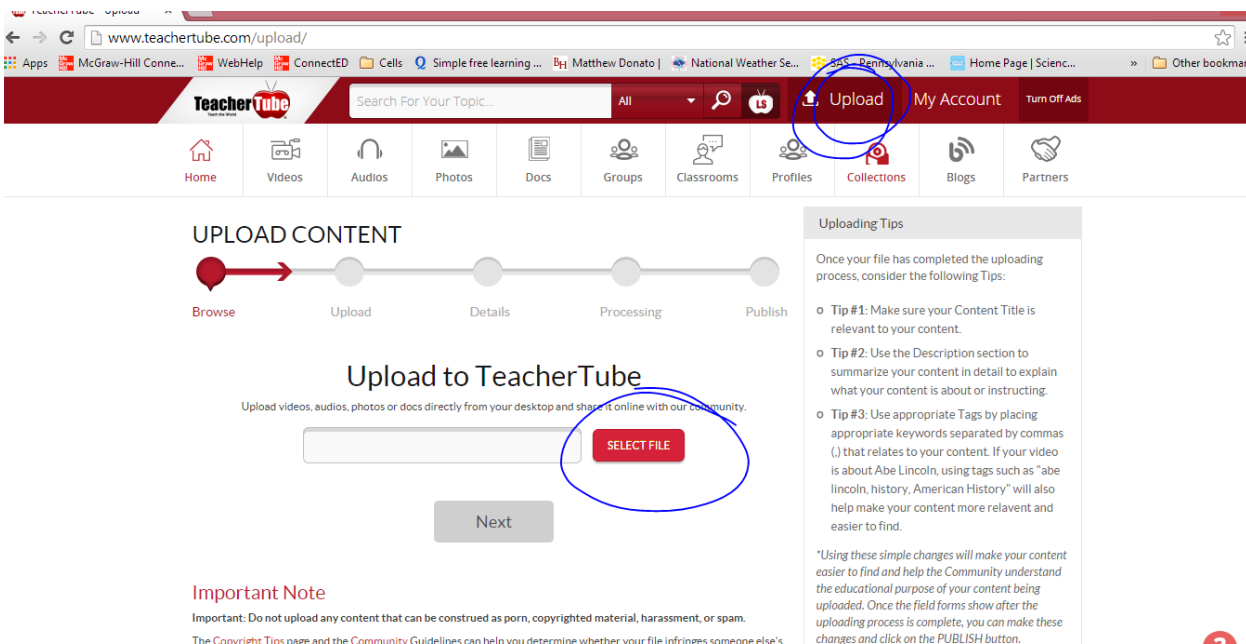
TeacherTube - Upload

www.teachertube.com/upload/

Apps | McGraw-Hill Conne... | WebHelp | ConnectED | Cells | Simple free learning ... | Matthew Donato | | National Weather Se... | SAS - Pennsylvania ... | Home Page | Scienc... | » | Other bookmar

TeacherTube Teach the World

Search For Your Topic...

All

LS

Upload | My Account | Turn Off Ads

Home | Videos | Audios | Photos | Docs | Groups | Classrooms | Profiles | Collections | Blogs | Partners

UPLOAD CONTENT

Browse | Upload | Details | Processing | Publish

Upload to TeacherTube

Upload videos, audios, photos or docs directly from your desktop and share it online with our community.

SELECT FILE

Next

Important Note

Important: Do not upload any content that can be construed as porn, copyrighted material, harassment, or spam.

The Copyright Tips page and the Community Guidelines can help you determine whether your file infringes someone else's

Uploading Tips

Once your file has completed the uploading process, consider the following Tips:

Tip #1: Make sure your Content Title is relevant to your content.

Tip #2: Use the Description section to summarize your content in detail to explain what your content is about or instructing.

Tip #3: Use appropriate Tags by placing appropriate keywords separated by commas (,) that relates to your content. If your video is about Abe Lincoln, using tags such as "abe lincoln, history, American History" will also help make your content more relavent and easier to find.

*Using these simple changes will make your content easier to find and help the Community understand the educational purpose of your content being uploaded. Once the field forms show after the uploading process is complete, you can make these changes and click on the PUBLISH button.